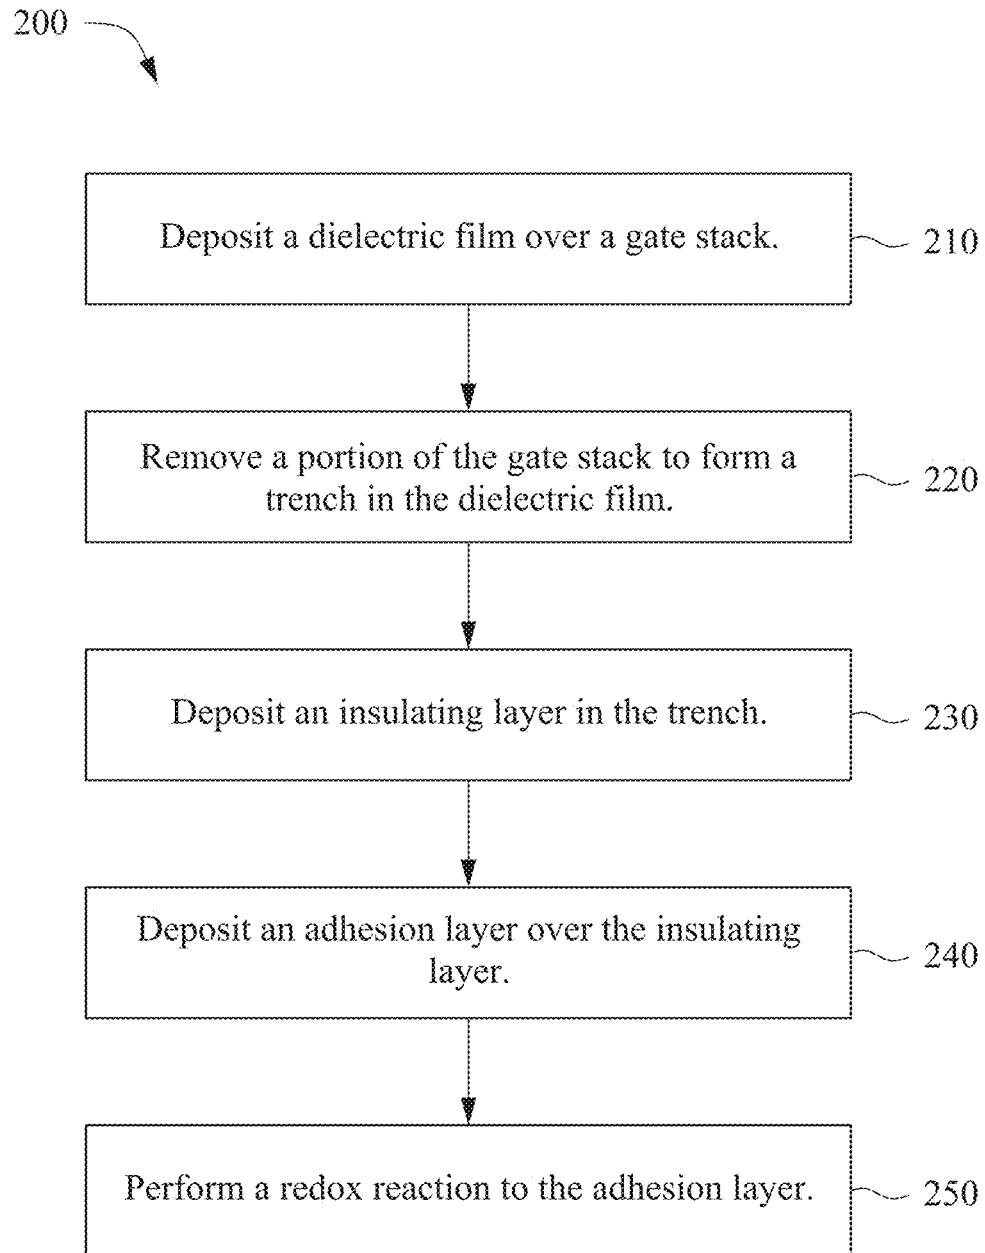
200

Deposit a dielectric film over a gate stack.

210

Remove a portion of the gate stack to form a trench in the dielectric film.

220

Deposit an insulating layer in the trench.

230

Deposit an adhesion layer over the insulating layer.

240

Perform a redox reaction to the adhesion layer.

250